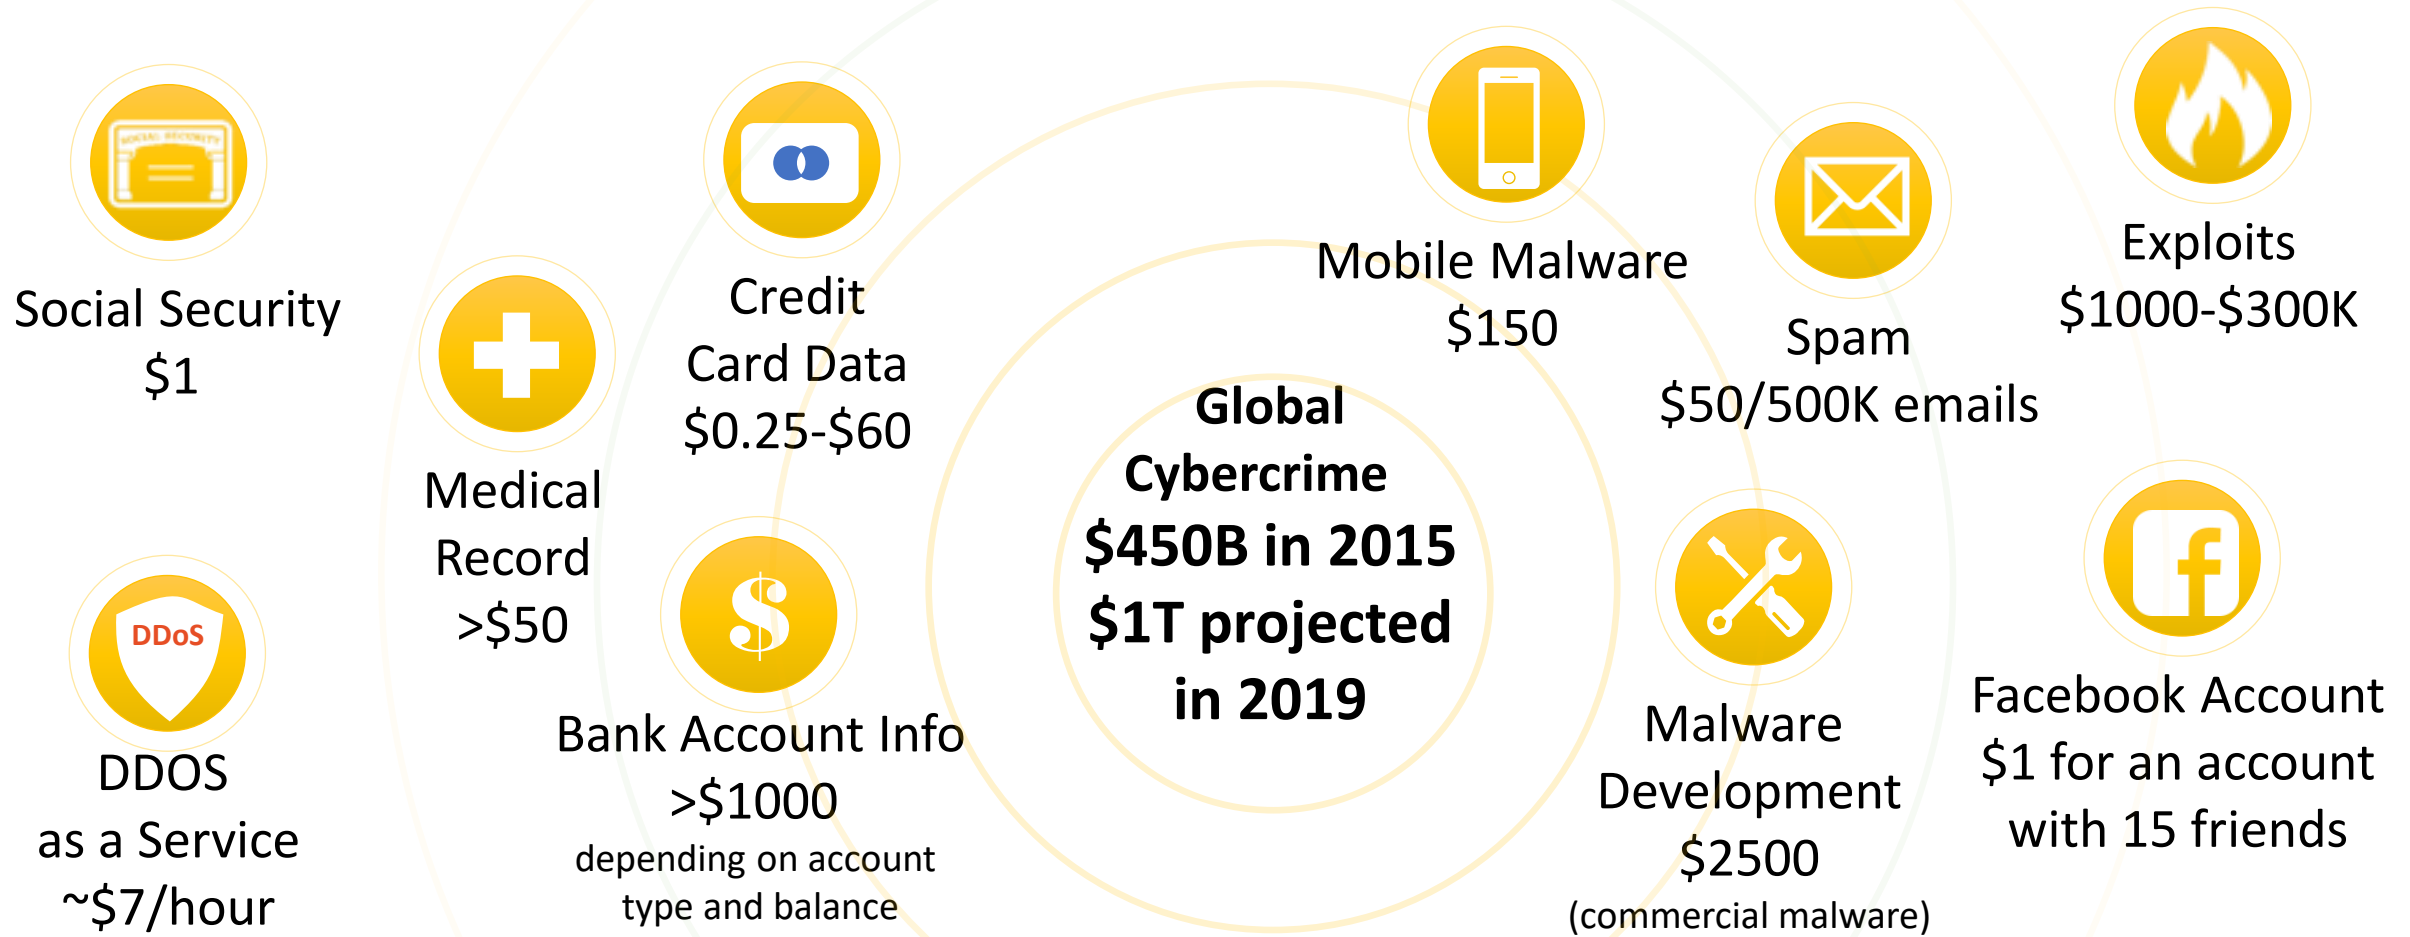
SOCIAL SECURITY

Social Security
$1

Medical
Record
>$50

Credit
Card Data
$0.25-$60

Global
Cybercrime
$450B in 2015
$1T projected
in 2019

Mobile Malware
$150

Spam
$50/500K emails

Exploits
$1000-$300K

DDoS

DDOS
as a Service
~$7/hour

$

Bank Account Info
>$1000
depending on account
type and balance

Malware
Development
$2500
(commercial malware)

f

Facebook Account
$1 for an account
with 15 friends